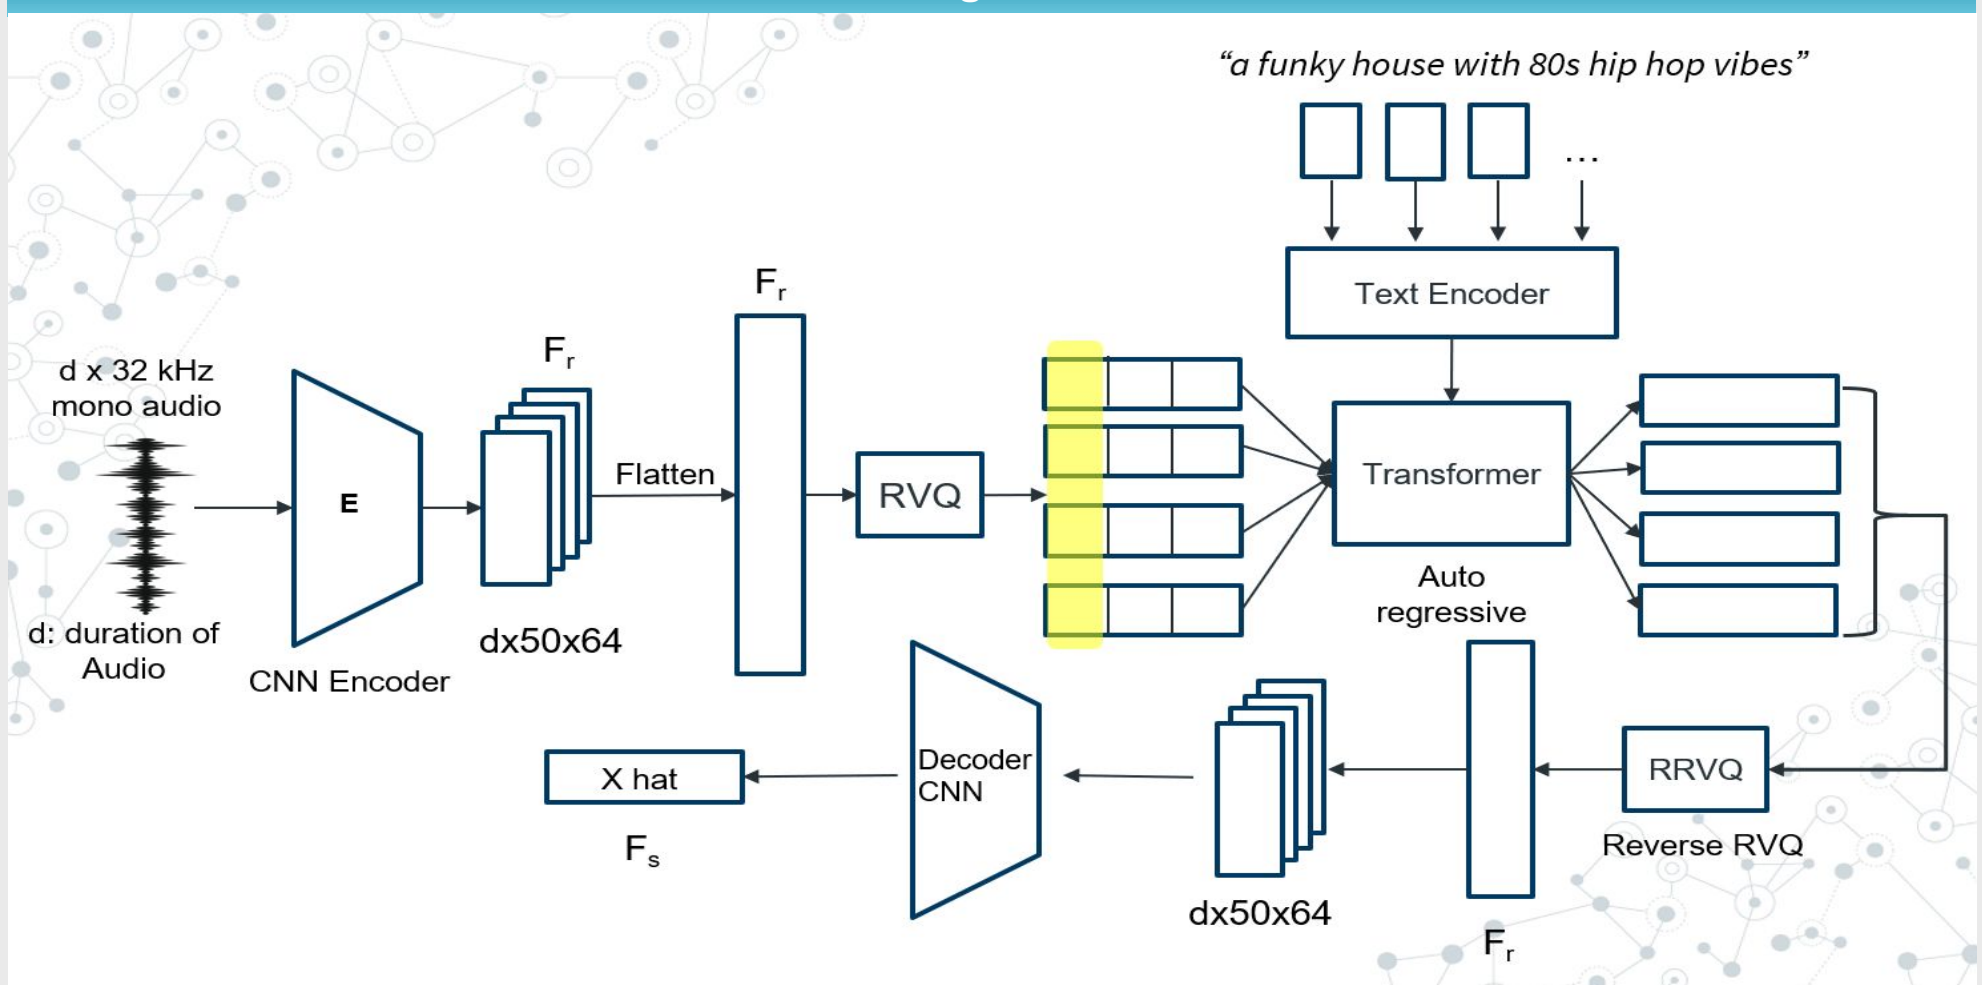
“a funky house with 80s hip hop vibes”

...

Text Encoder

d x 32 kHz mono audio

d: duration of Audio

E

CNN Encoder

$F_r$

dx50x64

Flatten

$F_r$

RVQ

Transformer

Auto regressive

X hat

$F_s$

Decoder CNN

dx50x64

$F_r$

RRVQ

Reverse RVQ